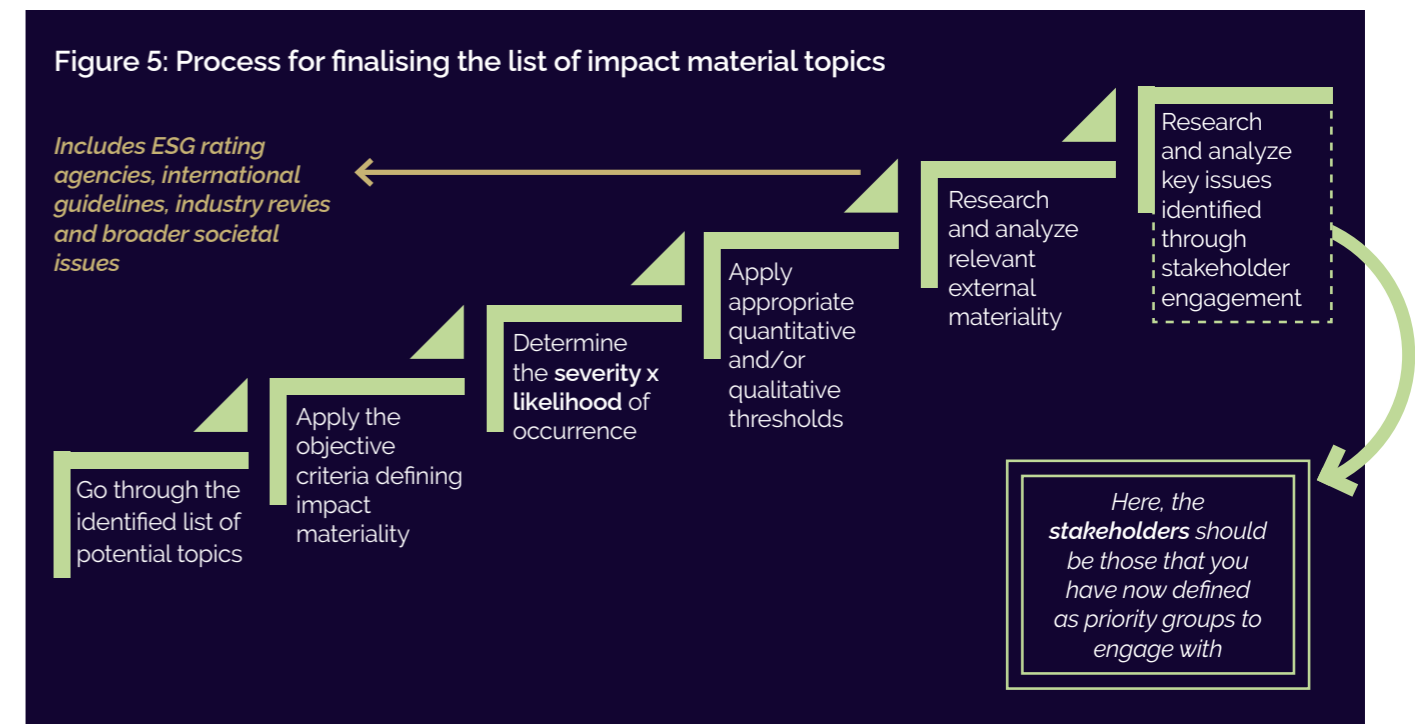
Figure 5: Process for finalising the list of impact material topics

Includes ESG rating agencies, international guidelines, industry revies and broader societal issues

Go through the identified list of potential topics

Apply the objective criteria defining impact materiality

Determine the **severity x likelihood** of occurrence

Apply appropriate quantitative and/or qualitative thresholds

Research and analyze relevant external materiality

Research and analyze key issues identified through stakeholder engagement

*Here, the **stakeholders** should be those that you have now defined as priority groups to engage with*